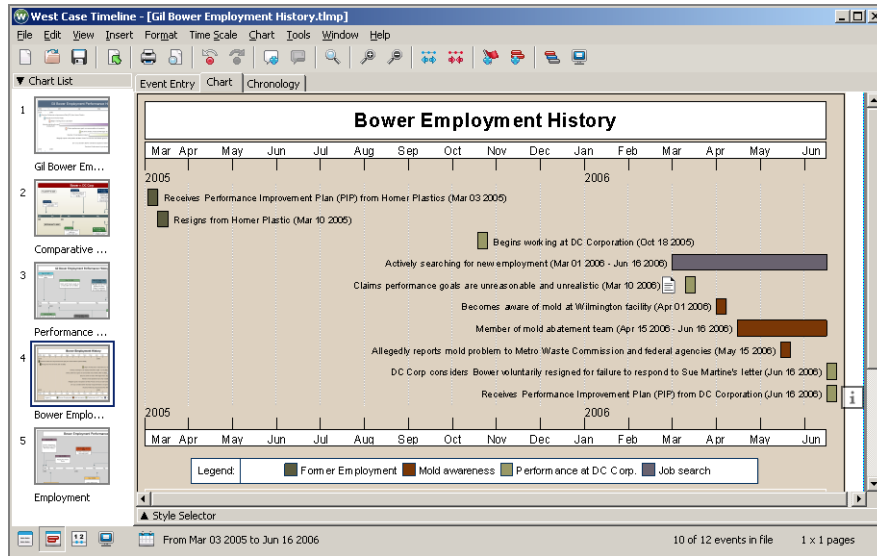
West Case Timeline - [Gil Bower Employment History.tlmp]

File Edit View Insert Format Time Scale Chart Tools Window Help

▼ Chart List

1
Gil Bower Em...

2
Comparative ...

3
Performance ...

4
Bower Emplo...

5
Employment

Event Entry Chart Chronology

Bower Employment History

Mar Apr May Jun Jul Aug Sep Oct Nov Dec Jan Feb Mar Apr May Jun

2005 2006

Receives Performance Improvement Plan (PIP) from Homer Plastics (Mar 03 2005)

Resigns from Homer Plastic (Mar 10 2005)

Begins working at DC Corporation (Oct 18 2005)

Actively searching for new employment (Mar 01 2006 - Jun 16 2006)

Claims performance goals are unreasonable and unrealistic (Mar 10 2006)

Becomes aware of mold at Wilmington facility (Apr 01 2006)

Member of mold abatement team (Apr 15 2006 - Jun 16 2006)

Allegedly reports mold problem to Metro Waste Commission and federal agencies (May 15 2006)

DC Corp considers Bower voluntarily resigned for failure to respond to Sue Martine's letter (Jun 16 2006)

Receives Performance Improvement Plan (PIP) from DC Corporation (Jun 16 2006)

2005 2006

Mar Apr May Jun Jul Aug Sep Oct Nov Dec Jan Feb Mar Apr May Jun

Legend: Former Employment Mold awareness Performance at DC Corp. Job search

▲ Style Selector

From Mar 03 2005 to Jun 16 2006

10 of 12 events in file

1 x 1 pages